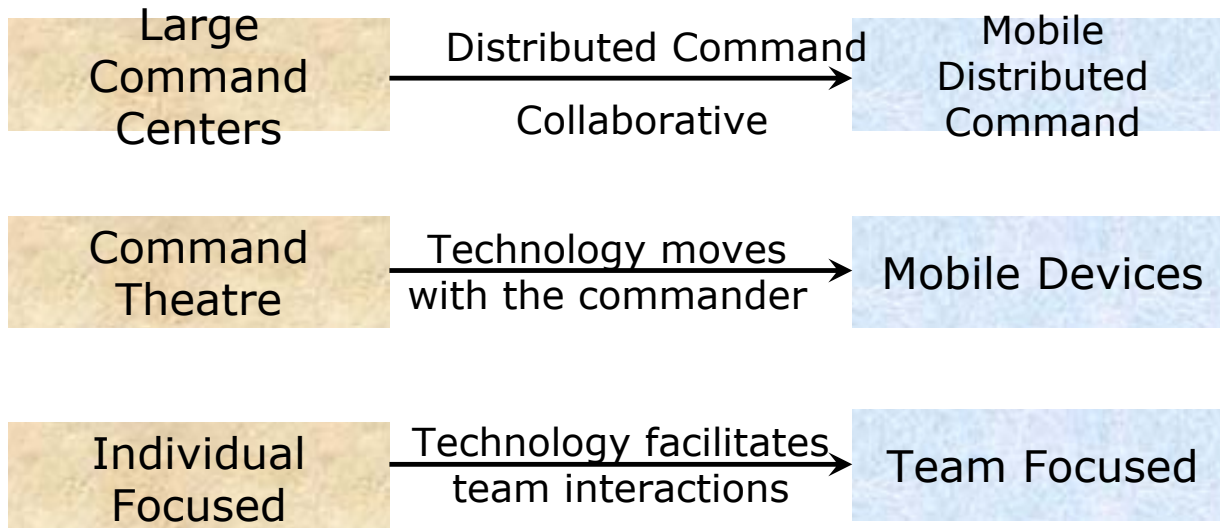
Large Command Centers

Distributed Command

Collaborative

Mobile Distributed Command

Command Theatre

Technology moves with the commander

Mobile Devices

Individual Focused

Technology facilitates team interactions

Team Focused